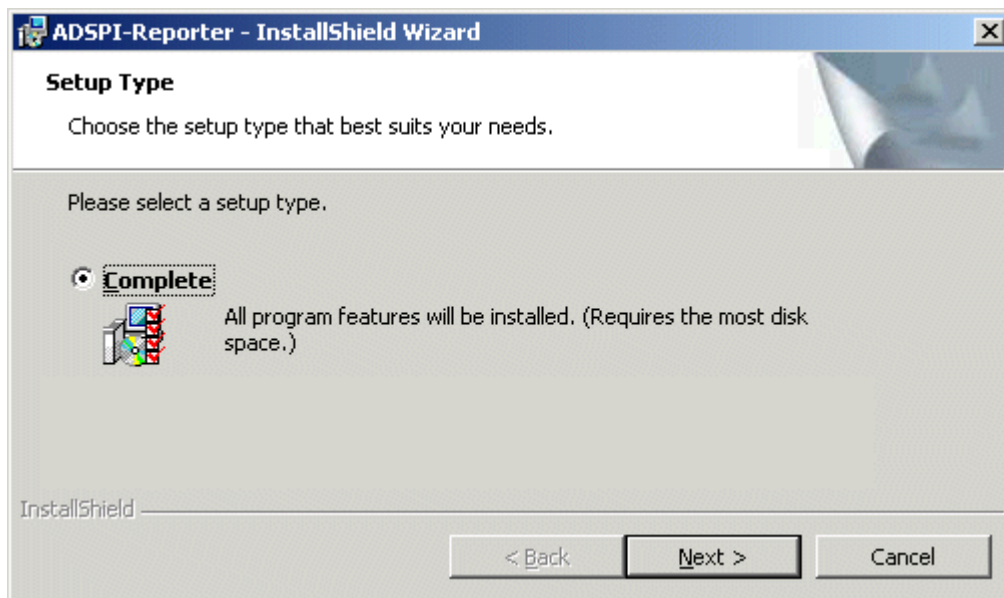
ADSPI-Reporter - InstallShield Wizard

Setup Type

Choose the setup type that best suits your needs.

Please select a setup type.

Complete

All program features will be installed. (Requires the most disk space.)

InstallShield

< Back

Next >

Cancel